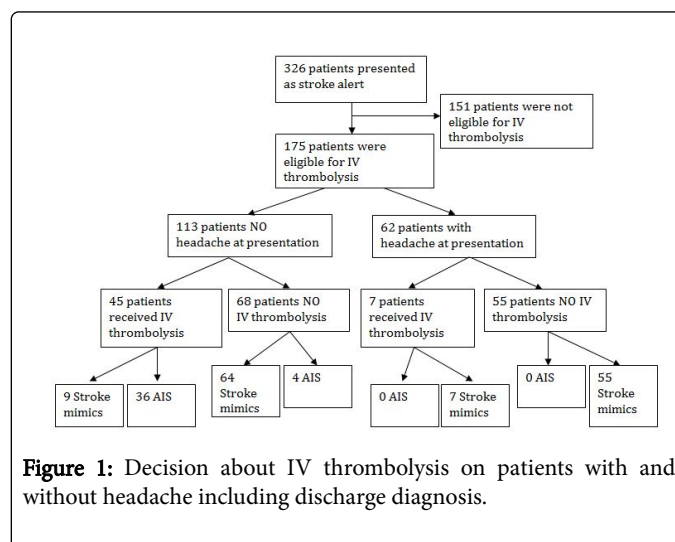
326 patients presented as stroke alert

151 patients were not eligible for IV thrombolysis

175 patients were eligible for IV thrombolysis

113 patients NO headache at presentation

62 patients with headache at presentation

45 patients received IV thrombolysis

68 patients NO IV thrombolysis

7 patients received IV thrombolysis

55 patients NO IV thrombolysis

9 Stroke mimics

36 AIS

64 Stroke mimics

4 AIS

0 AIS

7 Stroke mimics

0 AIS

55 Stroke mimics

Figure 1: Decision about IV thrombolysis on patients with and without headache including discharge diagnosis.